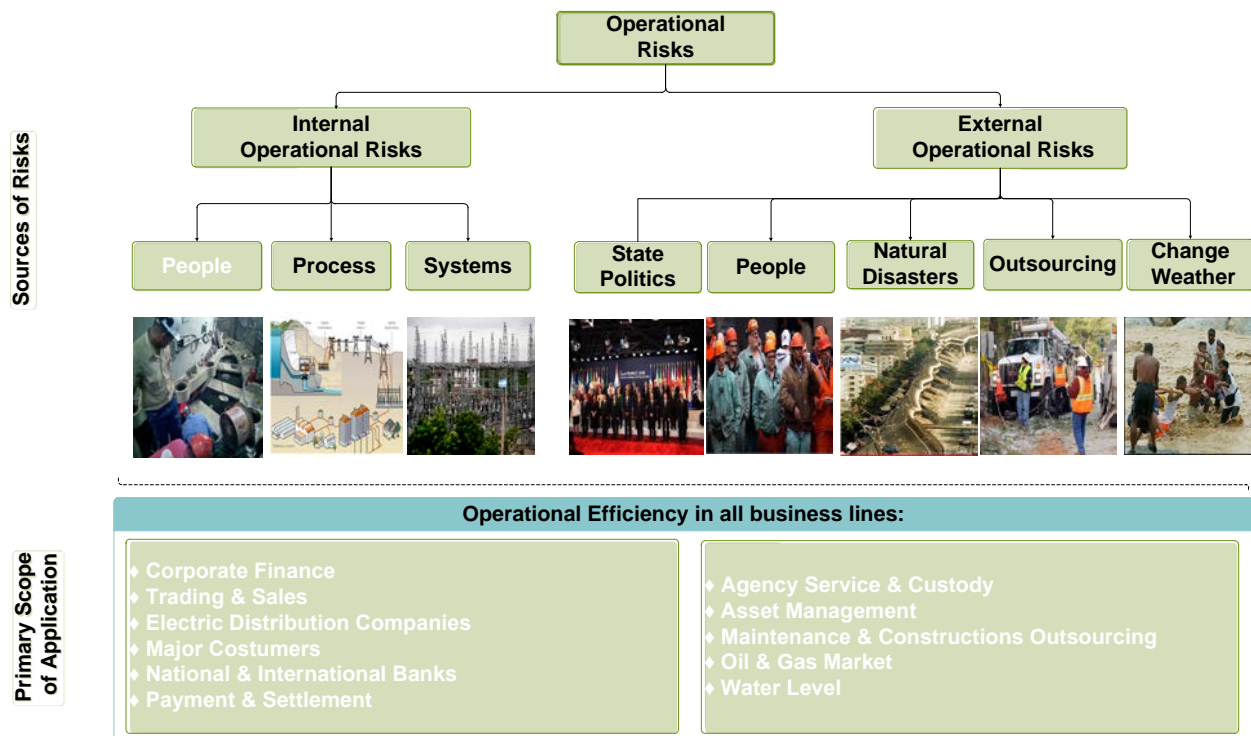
Sources of Risks

Operational Risks

Internal Operational Risks

External Operational Risks

People

Process

Systems

State Politics

People

Natural Disasters

Outsourcing

Change Weather

Primary Scope of Application

Operational Efficiency in all business lines:

♦ Corporate Finance
♦ Trading & Sales
♦ Electric Distribution Companies
♦ Major Costumers
♦ National & International Banks
♦ Payment & Settlement

♦ Agency Service & Custody
♦ Asset Management
♦ Maintenance & Constructions Outsourcing
♦ Oil & Gas Market
♦ Water Level